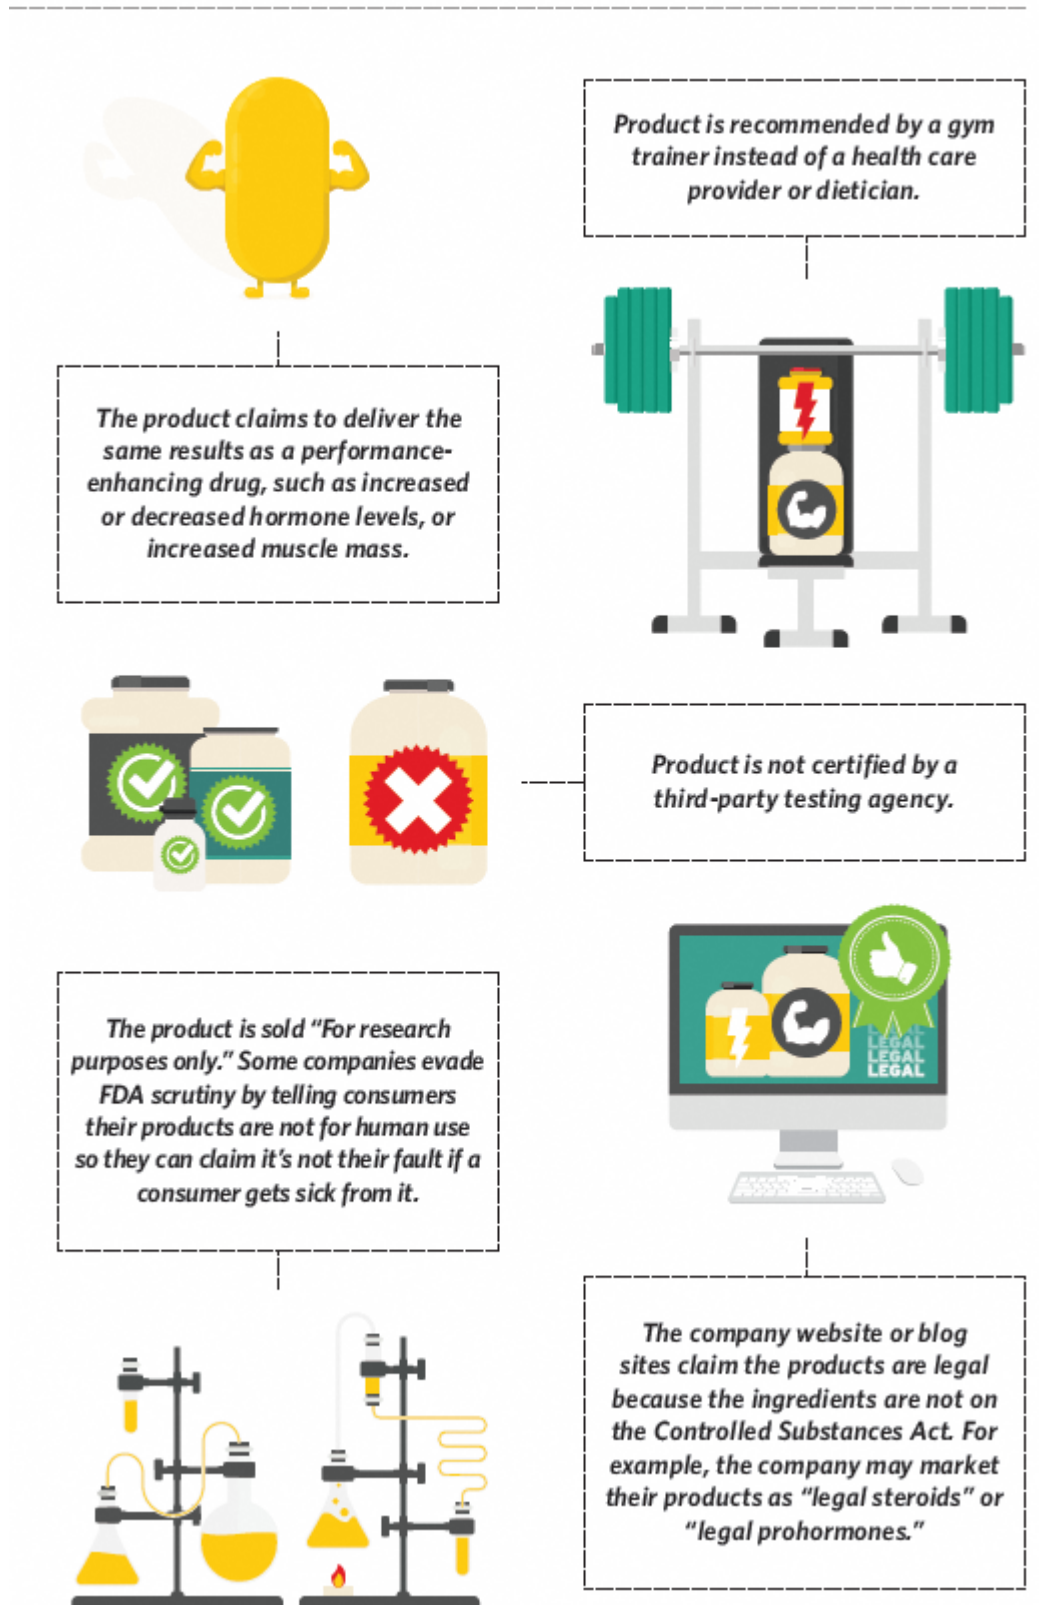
Product is recommended by a gym trainer instead of a health care provider or dietician.

The product claims to deliver the same results as a performance-enhancing drug, such as increased or decreased hormone levels, or increased muscle mass.

Product is not certified by a third-party testing agency.

LEGAL
LEGAL
LEGAL

The product is sold "For research purposes only." Some companies evade FDA scrutiny by telling consumers their products are not for human use so they can claim it's not their fault if a consumer gets sick from it.

The company website or blog sites claim the products are legal because the ingredients are not on the Controlled Substances Act. For example, the company may market their products as "legal steroids" or "legal prohormones."